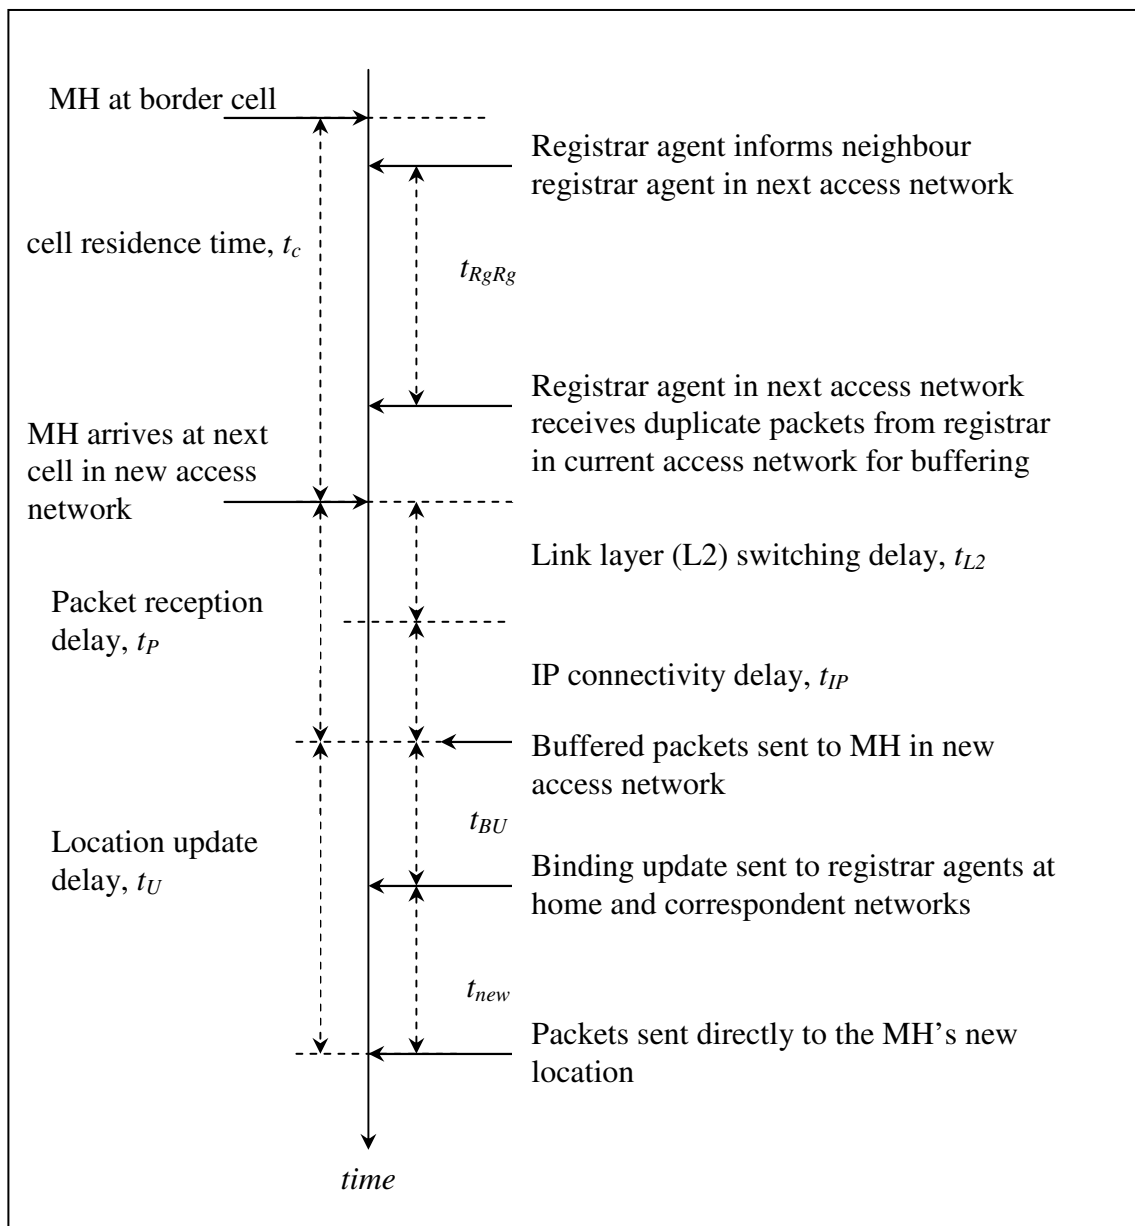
MH at border cell

Registrar agent informs neighbour registrar agent in next access network

cell residence time, $t_c$

$t_{RgRg}$

Registrar agent in next access network receives duplicate packets from registrar in current access network for buffering

MH arrives at next cell in new access network

Link layer (L2) switching delay, $t_{L2}$

Packet reception delay, $t_P$

IP connectivity delay, $t_{IP}$

Buffered packets sent to MH in new access network

$t_{BU}$

Location update delay, $t_U$

Binding update sent to registrar agents at home and correspondent networks

$t_{new}$

Packets sent directly to the MH's new location

time